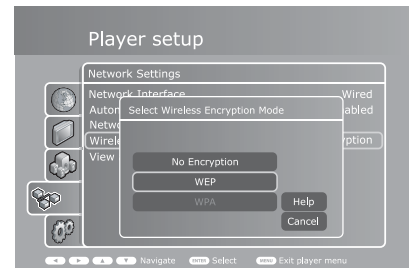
Player setup

Network Settings

Network Interface
Autom
Netw
Wirele
View

Wired
abled
yption

Select Wireless Encryption Mode

No Encryption

WEP

WPA

Help

Cancel

Navigate ENTER Select MENU Exit player menu